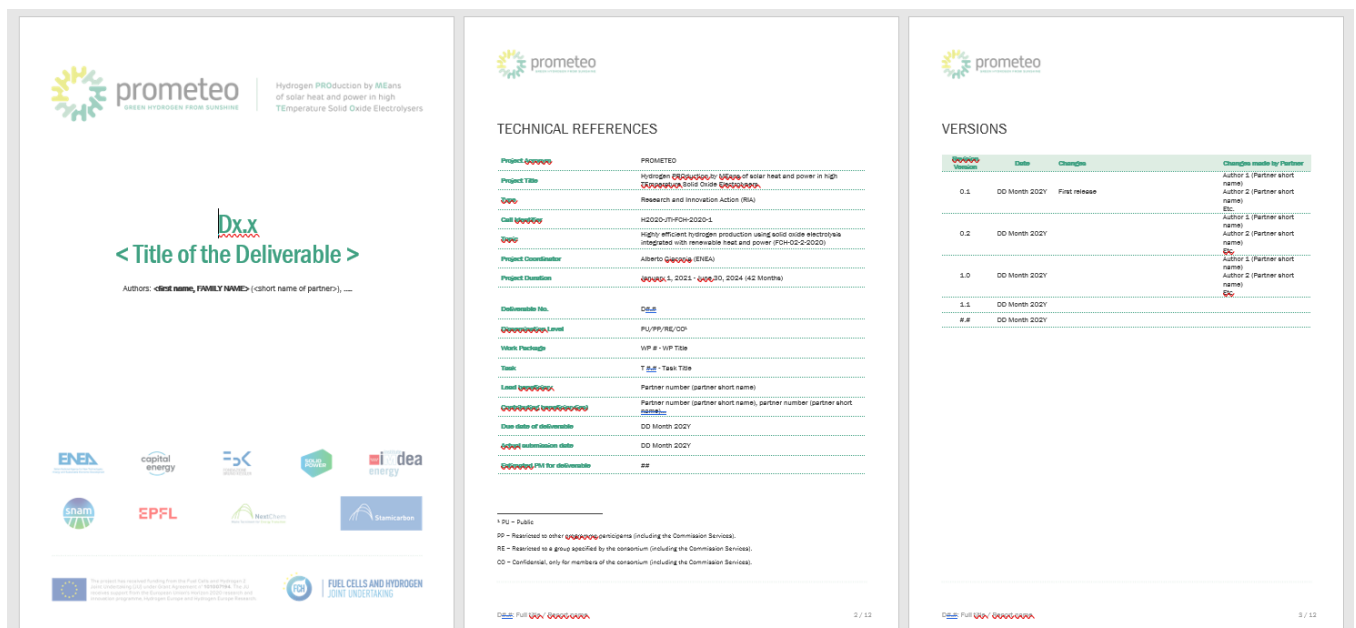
prometeo
GREEN HYDROGEN FROM SUNSHINE

Hydrogen PROduction by MEans of solar heat and power in high TEmperature Solid Oxide Electrolysers

Dx.x
< Title of the Deliverable >

Authors: <first name, FAMILY NAME> (<short name of partner>), ....

ENEA
capital energy
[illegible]
SOLID POWER
imdea energy
snam
EPFL
NextChem
Stamicarbon

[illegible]

FUEL CELLS AND HYDROGEN JOINT UNDERTAKING

prometeo

TECHNICAL REFERENCES

| | |
|---|---|
| Project Acronym | PROMETEO |
| Project Title | Hydrogen PROduction by MEans of solar heat and power in high TEmperature Solid Oxide Electrolysers |
| Type | Research and Innovation Action (RIA) |
| Call Identifier | H2020-JTI-FCH-2020-1 |
| Topic | Highly efficient hydrogen production using solid oxide electrolysis integrated with renewable heat and power (FCH-02-2-2020) |
| Project Coordinator | Alberto Giaconia (ENEA) |
| Project Duration | January 1, 2021 - June 30, 2024 (42 Months) |
| Deliverable No. | D#.# |
| Dissemination Level | PU/PP/RE/CO¹ |
| Work Package | WP # - WP Title |
| Task | T #.# - Task Title |
| Lead beneficiary | Partner number (partner short name) |
| Contributing beneficiary(ies) | Partner number (partner short name), partner number (partner short name)... |
| Due date of deliverable | DD Month 202Y |
| Actual submission date | DD Month 202Y |
| Estimated PM for deliverable | ## |

¹ PU – Public
PP – Restricted to other programme participants (including the Commission Services).
RE – Restricted to a group specified by the consortium (including the Commission Services).
CO – Confidential, only for members of the consortium (including the Commission Services).

D#.# Full title / Report name 2 / 12

prometeo

VERSIONS

| Revision Version | Date | Changes | Changes made by Partner |
|---|---|---|---|
| 0.1 | DD Month 202Y | First release | Author 1 (Partner short name) Author 2 (Partner short name) Etc. |
| 0.2 | DD Month 202Y | | Author 1 (Partner short name) Author 2 (Partner short name) Etc. |
| 1.0 | DD Month 202Y | | Author 1 (Partner short name) Author 2 (Partner short name) Etc. |
| 1.1 | DD Month 202Y | | |
| #.# | DD Month 202Y | | |

D#.# Full title / Report name 3 / 12